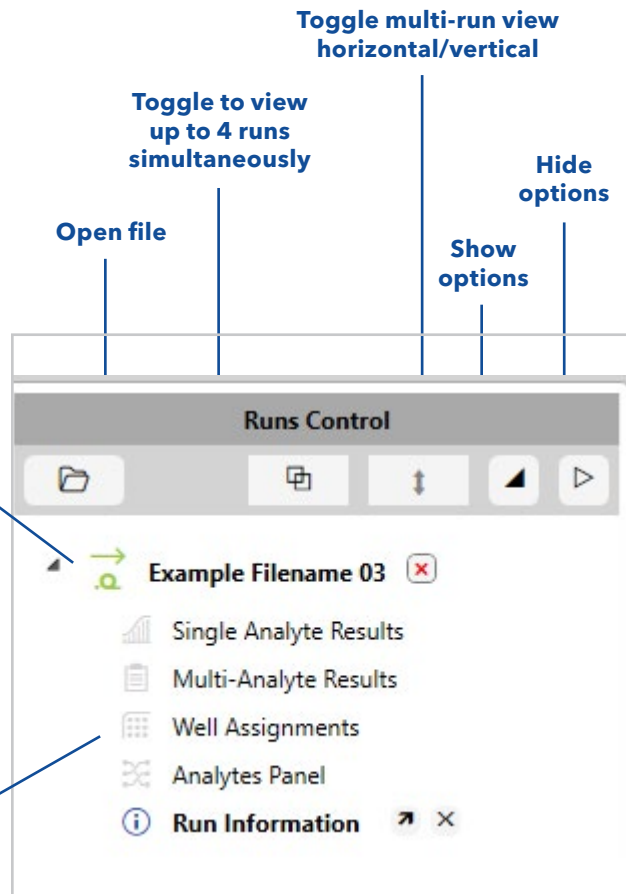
Toggle multi-run view horizontal/vertical

Toggle to view up to 4 runs simultaneously

Hide options

Open file

Show options

Runs Control

Example Filename 03

Single Analyte Results

Multi-Analyte Results

Well Assignments

Analytes Panel

Run Information